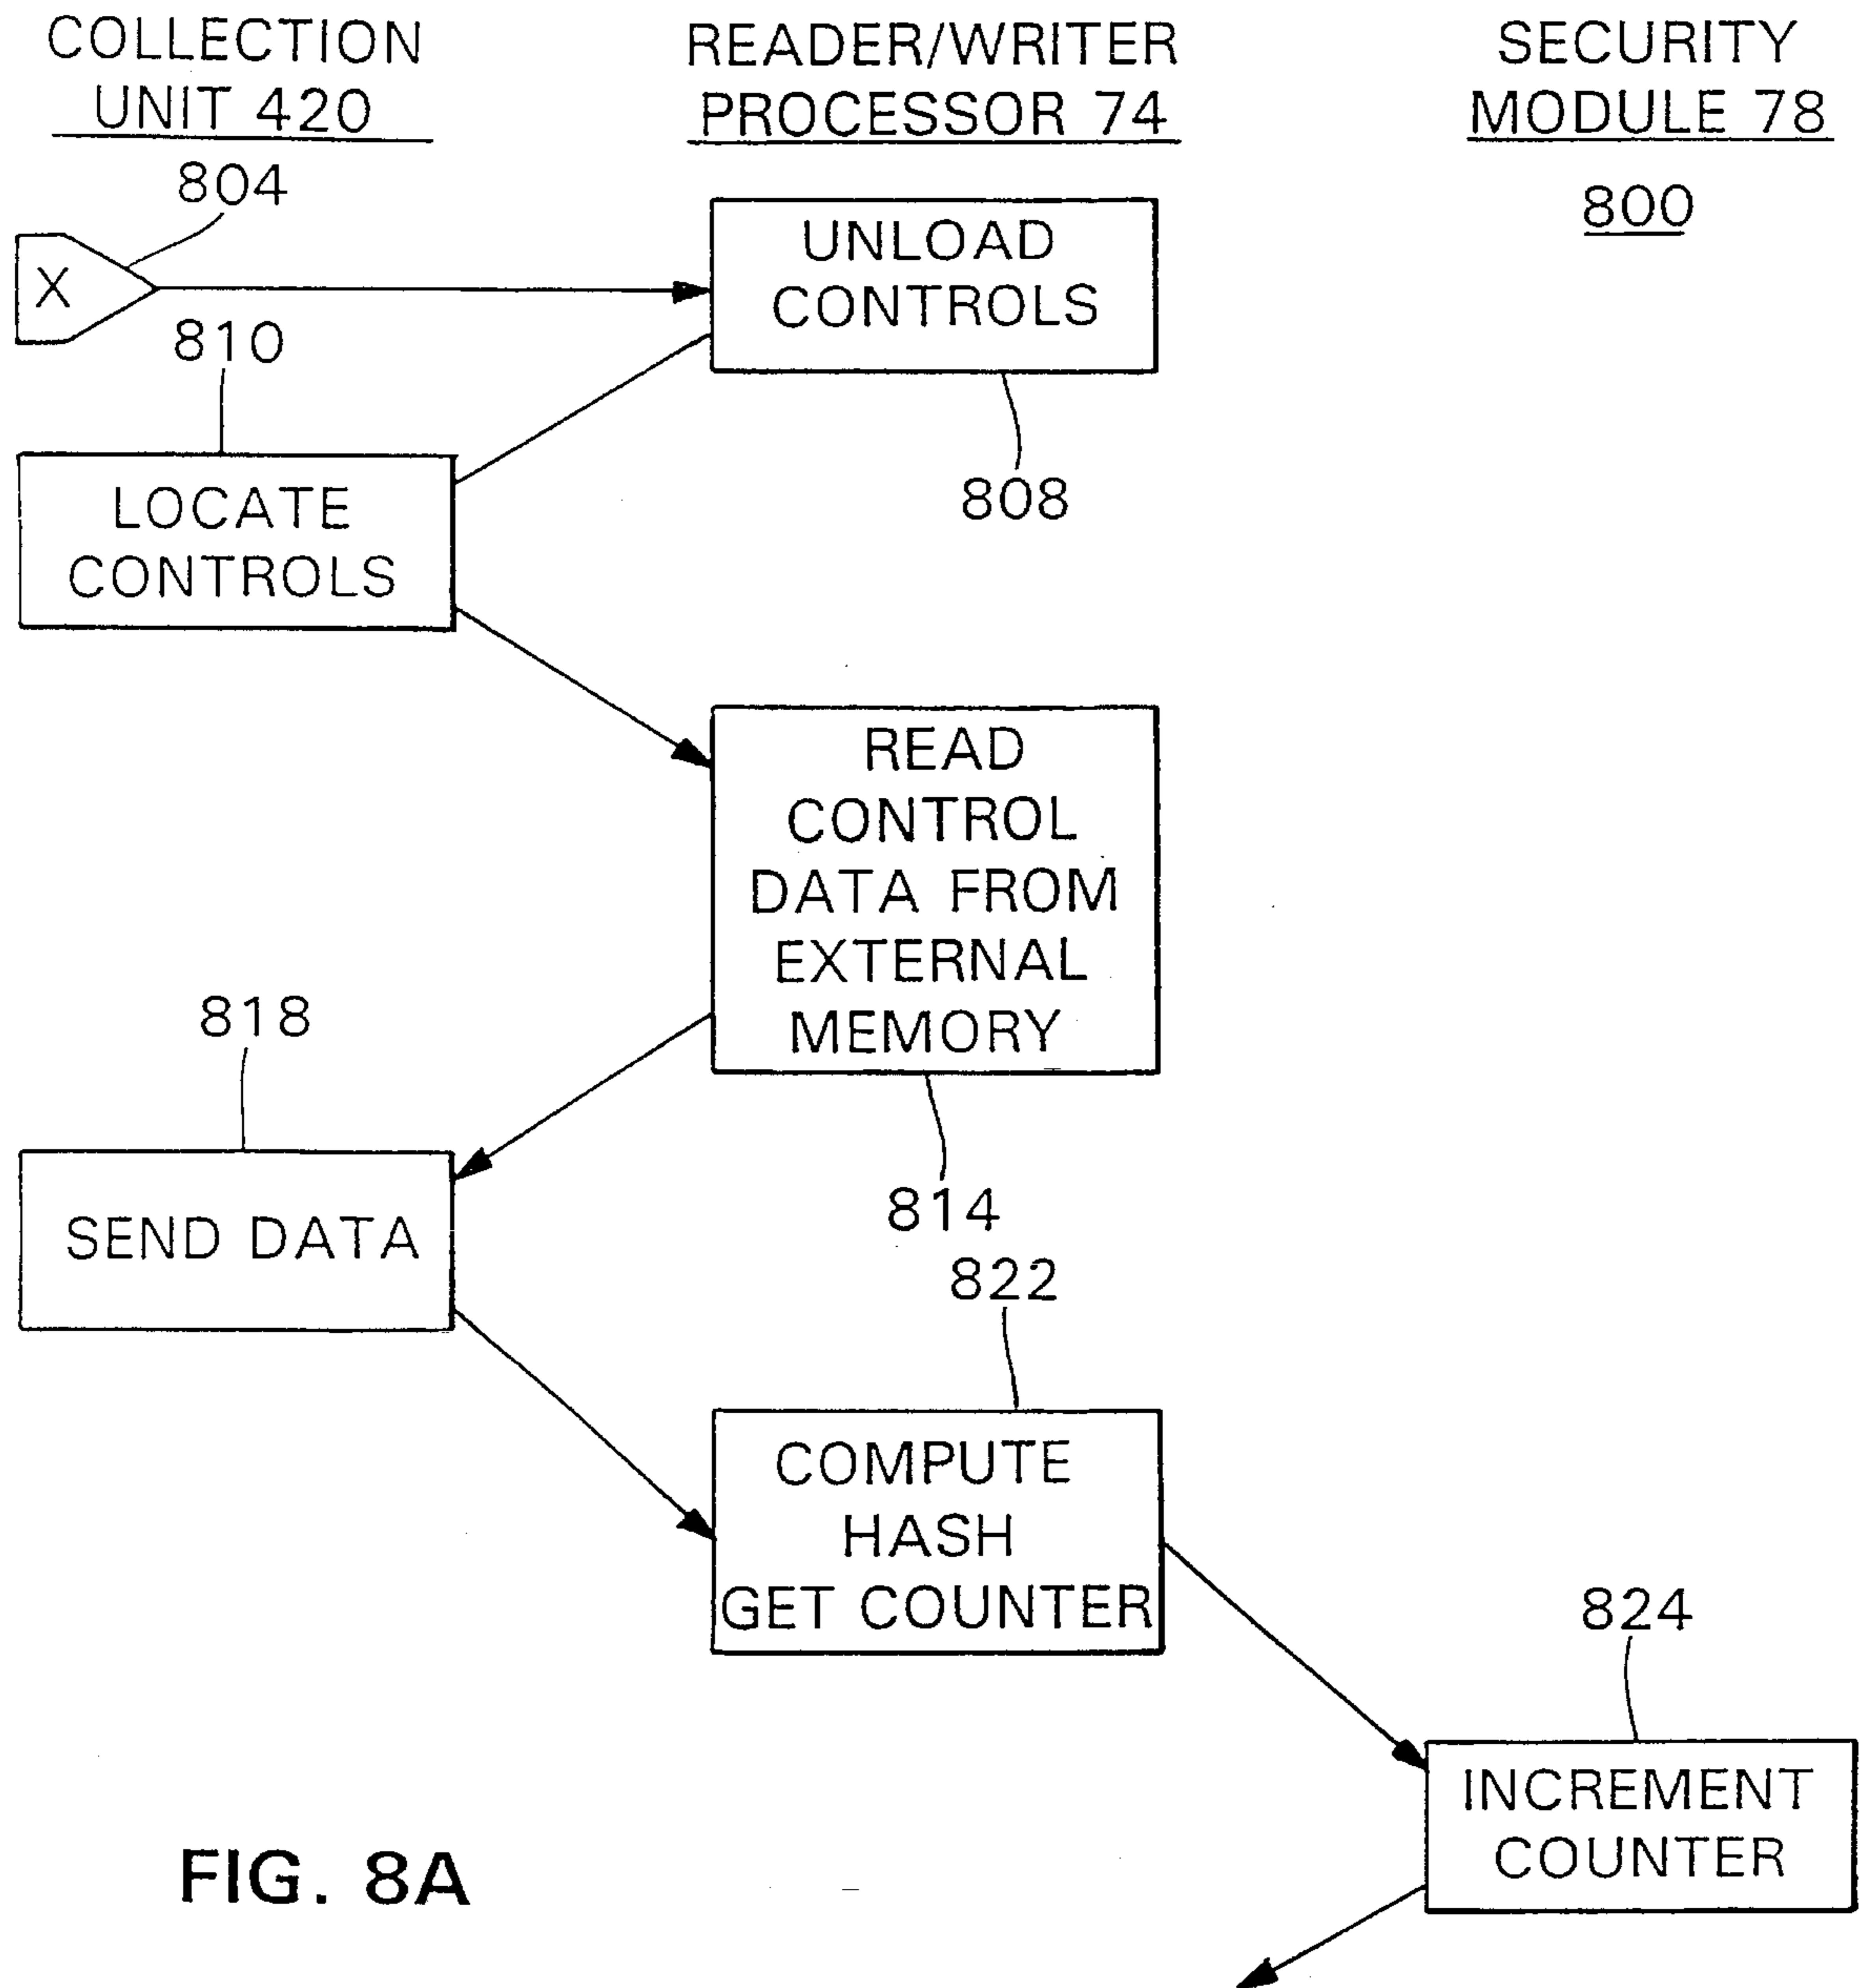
COLLECTION UNIT 420

READER/WRITER PROCESSOR 74

SECURITY MODULE 78

800

804

X

UNLOAD CONTROLS

810

808

LOCATE CONTROLS

READ CONTROL DATA FROM EXTERNAL MEMORY

818

SEND DATA

814

822

COMPUTE HASH GET COUNTER

824

INCREMENT COUNTER

FIG. 8A